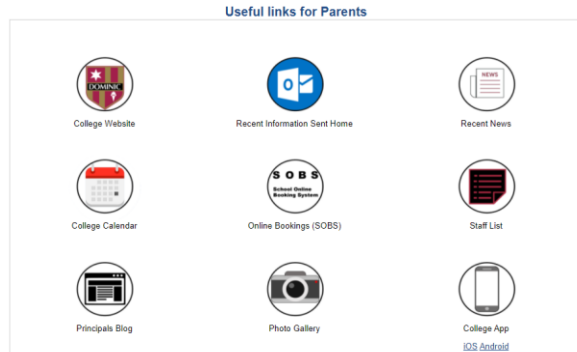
Useful links for Parents

DOMINIC

College Website

Recent Information Sent Home

NEWS

Recent News

College Calendar

SOBS
School Online Booking System

Online Bookings (SOBS)

Staff List

Principals Blog

Photo Gallery

College App

iOS Android